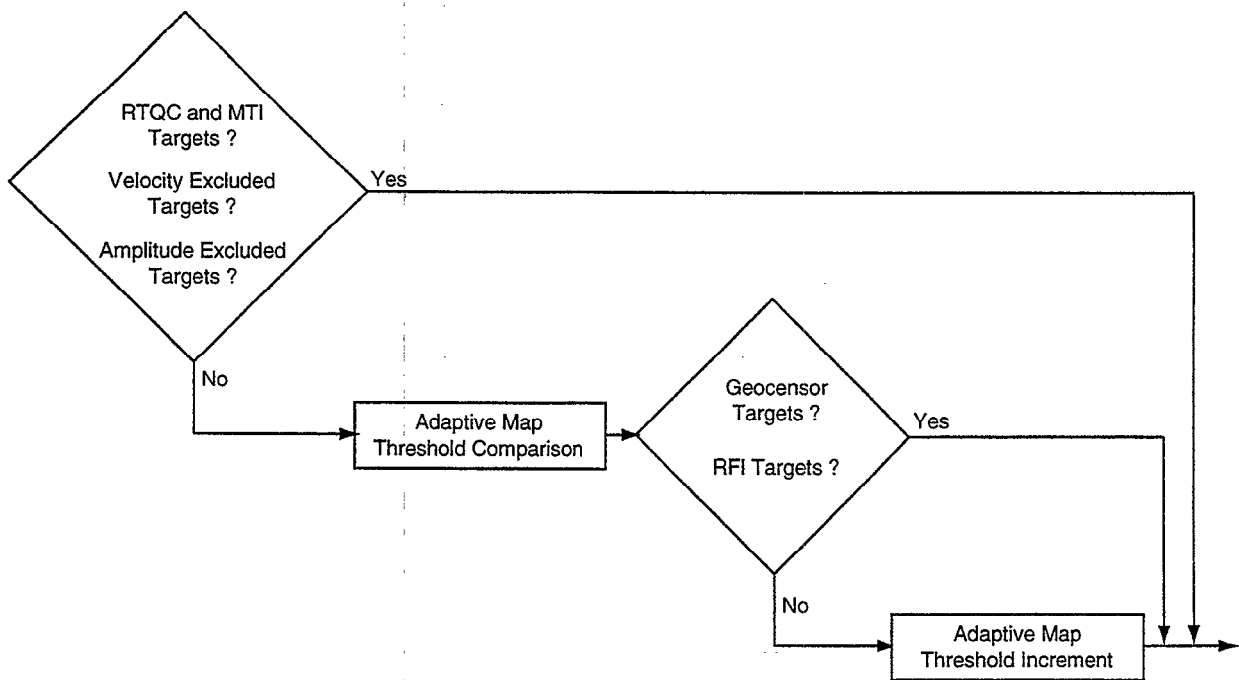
RTQC and MTI Targets ?

Velocity Excluded Targets ?

Amplitude Excluded Targets ?

Yes

No

Adaptive Map Threshold Comparison

Geocensor Targets ?

RFI Targets ?

Yes

No

Adaptive Map Threshold Increment